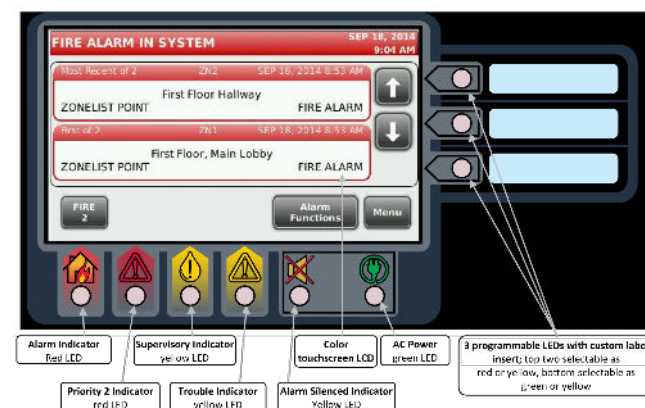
FIRE ALARM IN SYSTEM
SEP 18, 2014
9:04 AM

Most Recent of 2 ZN2 SEP 18, 2014 8:53 AM
First Floor Hallway
ZONELIST POINT FIRE ALARM

First of 2 ZN1 SEP 18, 2014 8:53 AM
First Floor, Main Lobby
ZONELIST POINT FIRE ALARM

FIRE
2

Alarm
Functions

Menu

Alarm Indicator
Red LED

Priority 2 Indicator
red LED

Supervisory Indicator
yellow LED

Trouble Indicator
yellow LED

Alarm Silenced Indicator
Yellow LED

Color
touchscreen LCD

AC Power
green LED

3 programmable LEDs with custom label
insert; top two selectable as
red or yellow, bottom selectable as
green or yellow